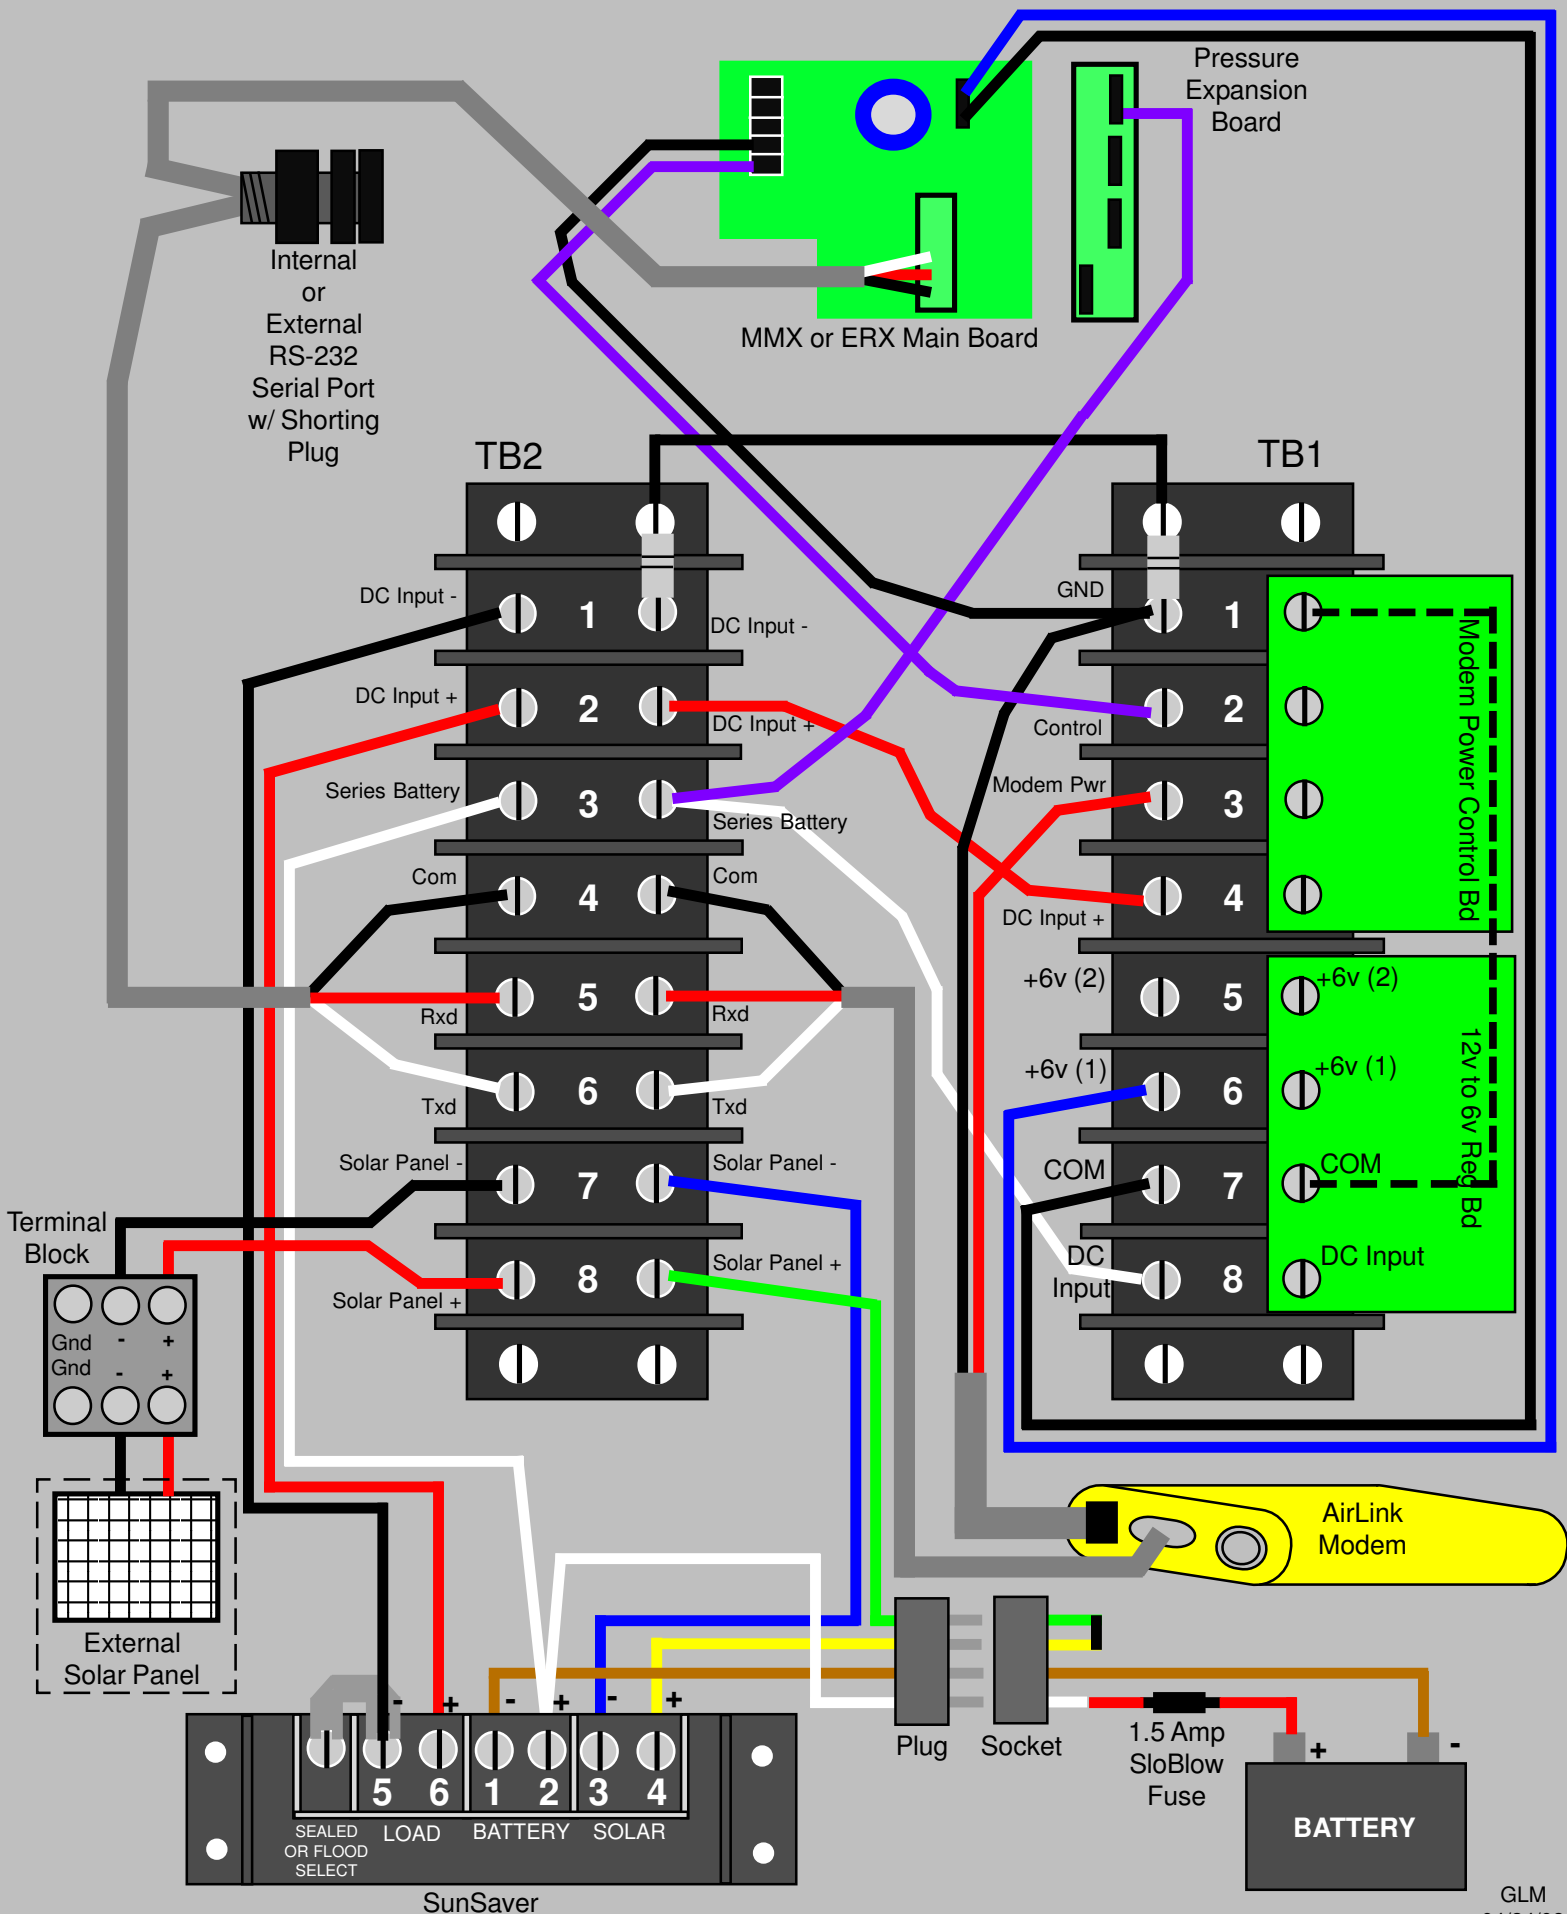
Pressure Expansion Board

MMX or ERX Main Board

Internal or External RS-232 Serial Port w/ Shorting Plug

TB2

TB1

DC Input -
1
DC Input -
DC Input +
2
DC Input +
Series Battery
3
Series Battery
Com
4
Com
5
Rxd
Rxd
6
Txd
Txd
Solar Panel -
7
Solar Panel -
8
Solar Panel +
Solar Panel +

GND
1
Control
2
Modem Pwr
3
DC Input +
4
+6v (2)
5
+6v (1)
6
COM
7
DC Input
8

Modem Power Control Bd

+6v (2)
+6v (1)
COM
DC Input
12v to 6v Reg Bd

Terminal Block
Gnd - +
Gnd - +

External Solar Panel

AirLink Modem

Plug
Socket
1.5 Amp SloBlow Fuse
+
-
BATTERY

- + - + - +
5 6 1 2 3 4
SEALED OR FLOOD SELECT
LOAD
BATTERY
SOLAR
SunSaver

GLM